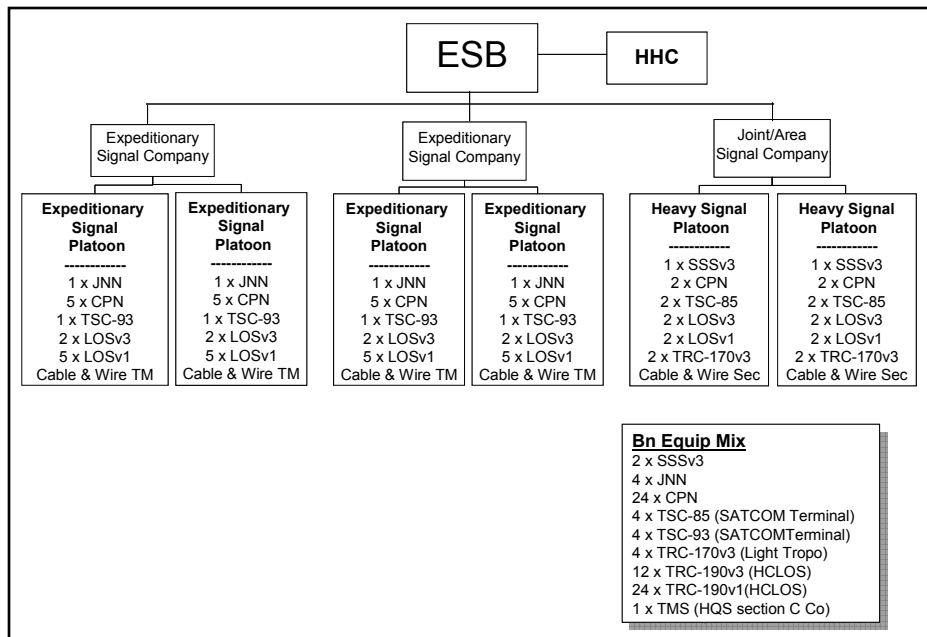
ESB

HHC

Expeditionary Signal Company

Expeditionary Signal Company

Joint/Area Signal Company

**Expeditionary Signal Platoon**
------------
1 x JNN
5 x CPN
1 x TSC-93
2 x LOSv3
5 x LOSv1
Cable & Wire TM

**Expeditionary Signal Platoon**
------------
1 x JNN
5 x CPN
1 x TSC-93
2 x LOSv3
5 x LOSv1
Cable & Wire TM

**Expeditionary Signal Platoon**
------------
1 x JNN
5 x CPN
1 x TSC-93
2 x LOSv3
5 x LOSv1
Cable & Wire TM

**Expeditionary Signal Platoon**
------------
1 x JNN
5 x CPN
1 x TSC-93
2 x LOSv3
5 x LOSv1
Cable & Wire TM

**Heavy Signal Platoon**
------------
1 x SSSv3
2 x CPN
2 x TSC-85
2 x LOSv3
2 x LOSv1
2 x TRC-170v3
Cable & Wire Sec

**Heavy Signal Platoon**
------------
1 x SSSv3
2 x CPN
2 x TSC-85
2 x LOSv3
2 x LOSv1
2 x TRC-170v3
Cable & Wire Sec

**Bn Equip Mix**
2 x SSSv3
4 x JNN
24 x CPN
4 x TSC-85 (SATCOM Terminal)
4 x TSC-93 (SATCOMTerminal)
4 x TRC-170v3 (Light Tropo)
12 x TRC-190v3 (HCLOS)
24 x TRC-190v1(HCLOS)
1 x TMS (HQS section C Co)